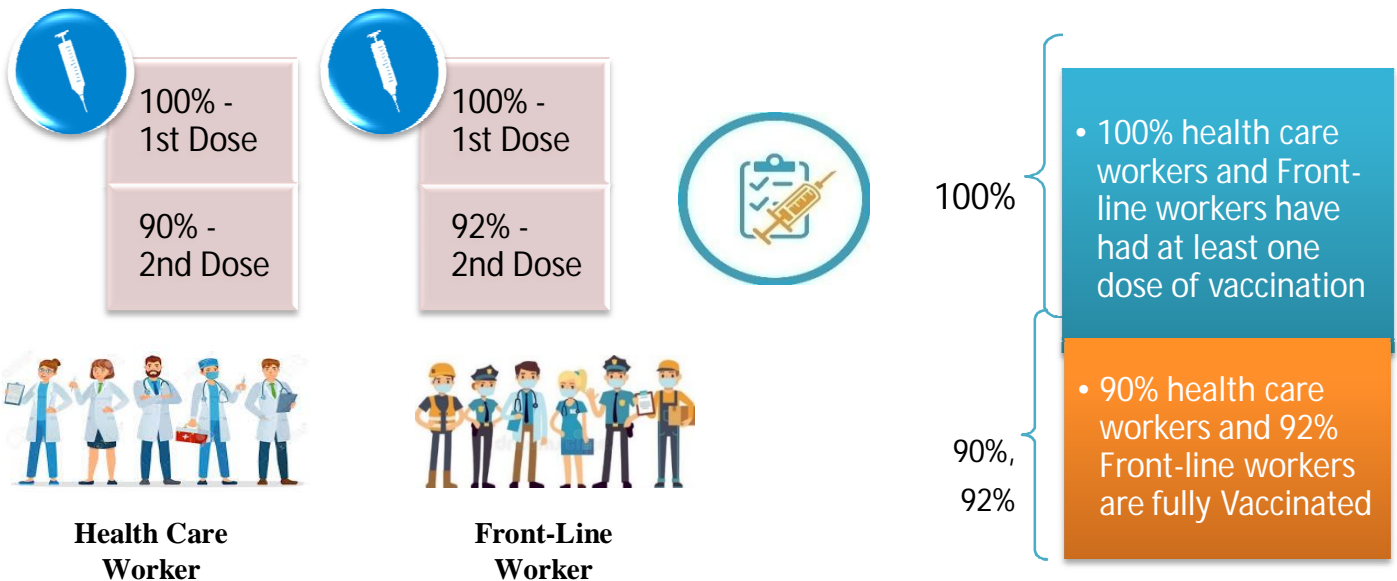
100% - 1st Dose

90% - 2nd Dose

100% - 1st Dose

92% - 2nd Dose

Health Care Worker

Front-Line Worker

100%

• 100% health care workers and Front-line workers have had at least one dose of vaccination

90%, 92%

• 90% health care workers and 92% Front-line workers are fully Vaccinated